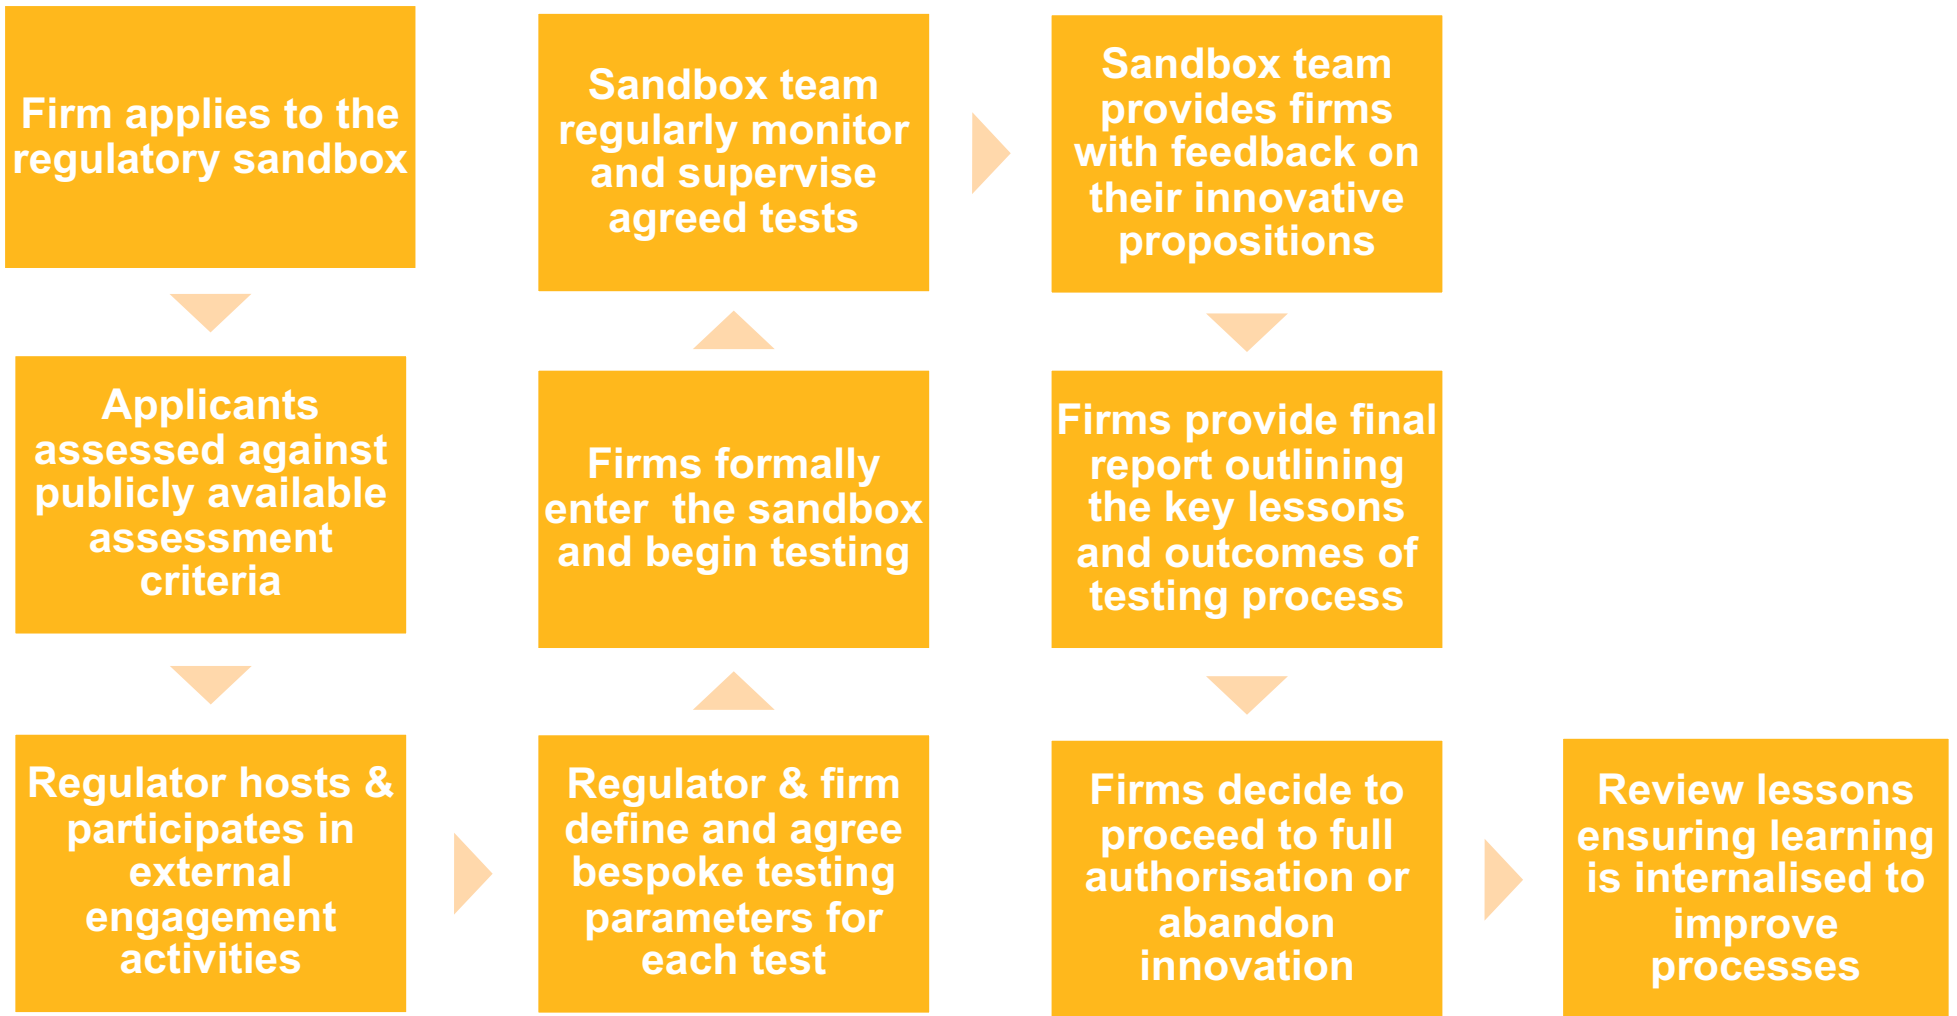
Firm applies to the regulatory sandbox

Applicants assessed against publicly available assessment criteria

Regulator hosts & participates in external engagement activities

Regulator & firm define and agree bespoke testing parameters for each test

Firms formally enter the sandbox and begin testing

Sandbox team regularly monitor and supervise agreed tests

Sandbox team provides firms with feedback on their innovative propositions

Firms provide final report outlining the key lessons and outcomes of testing process

Firms decide to proceed to full authorisation or abandon innovation

Review lessons ensuring learning is internalised to improve processes